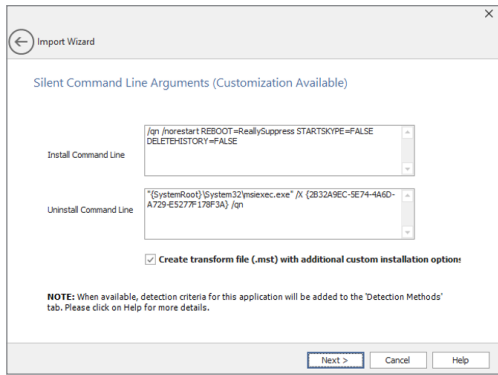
Import Wizard

Silent Command Line Arguments (Customization Available)

Install Command Line

/qn /norestart REBOOT=ReallySuppress STARTSKYPE=FALSE DELETEHISTORY=FALSE

Uninstall Command Line

"{SystemRoot}\System32\msiexec.exe" /X {2B32A9EC-5E74-4A6D-A729-E5277F178F3A} /qn

Create transform file (.mst) with additional custom installation options

NOTE: When available, detection criteria for this application will be added to the 'Detection Methods' tab. Please click on Help for more details.

Next >

Cancel

Help